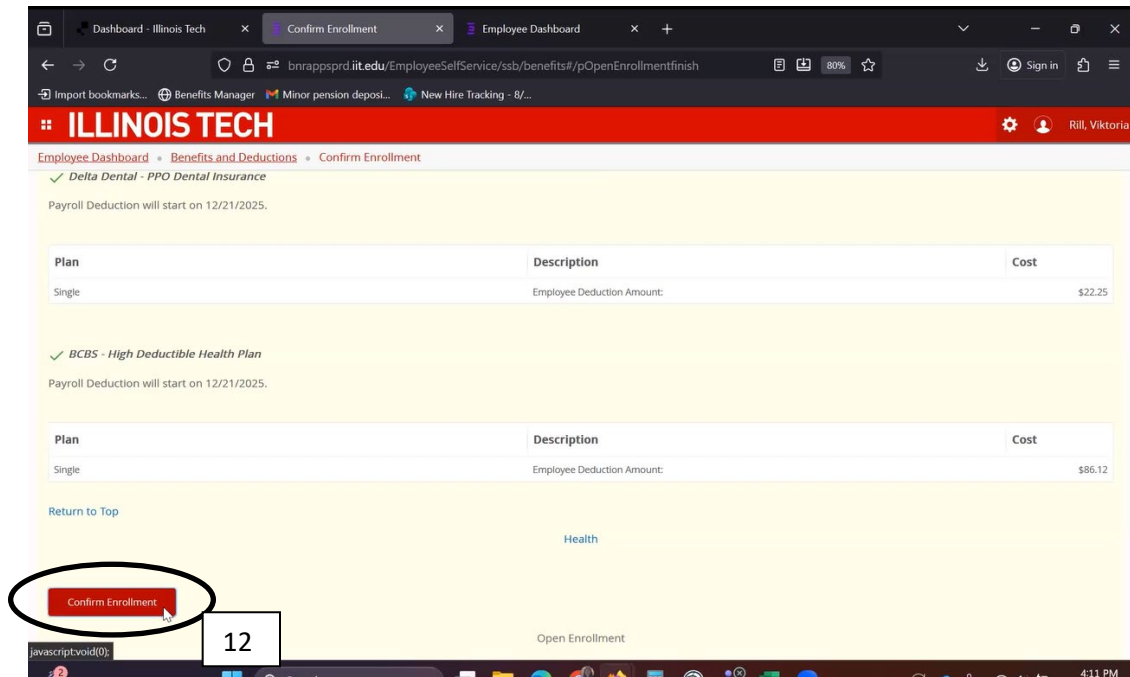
Dashboard - Illinois Tech
Confirm Enrollment
Employee Dashboard

bnrappsprd.iit.edu/EmployeeSelfService/ssb/benefits#/pOpenEnrollmentfinish
80%
Sign in

Import bookmarks... Benefits Manager Minor pension deposi... New Hire Tracking - 8/...

ILLINOIS TECH
Rill, Viktoria

Employee Dashboard • Benefits and Deductions • Confirm Enrollment

Delta Dental - PPO Dental Insurance

Payroll Deduction will start on 12/21/2025.

| Plan | Description | Cost |
|---|---|---|
| Single | Employee Deduction Amount: | $22.25 |

BCBS - High Deductible Health Plan

Payroll Deduction will start on 12/21/2025.

| Plan | Description | Cost |
|---|---|---|
| Single | Employee Deduction Amount: | $86.12 |

Return to Top

Health

Confirm Enrollment

12

Open Enrollment

javascript:void(0);

4:11 PM